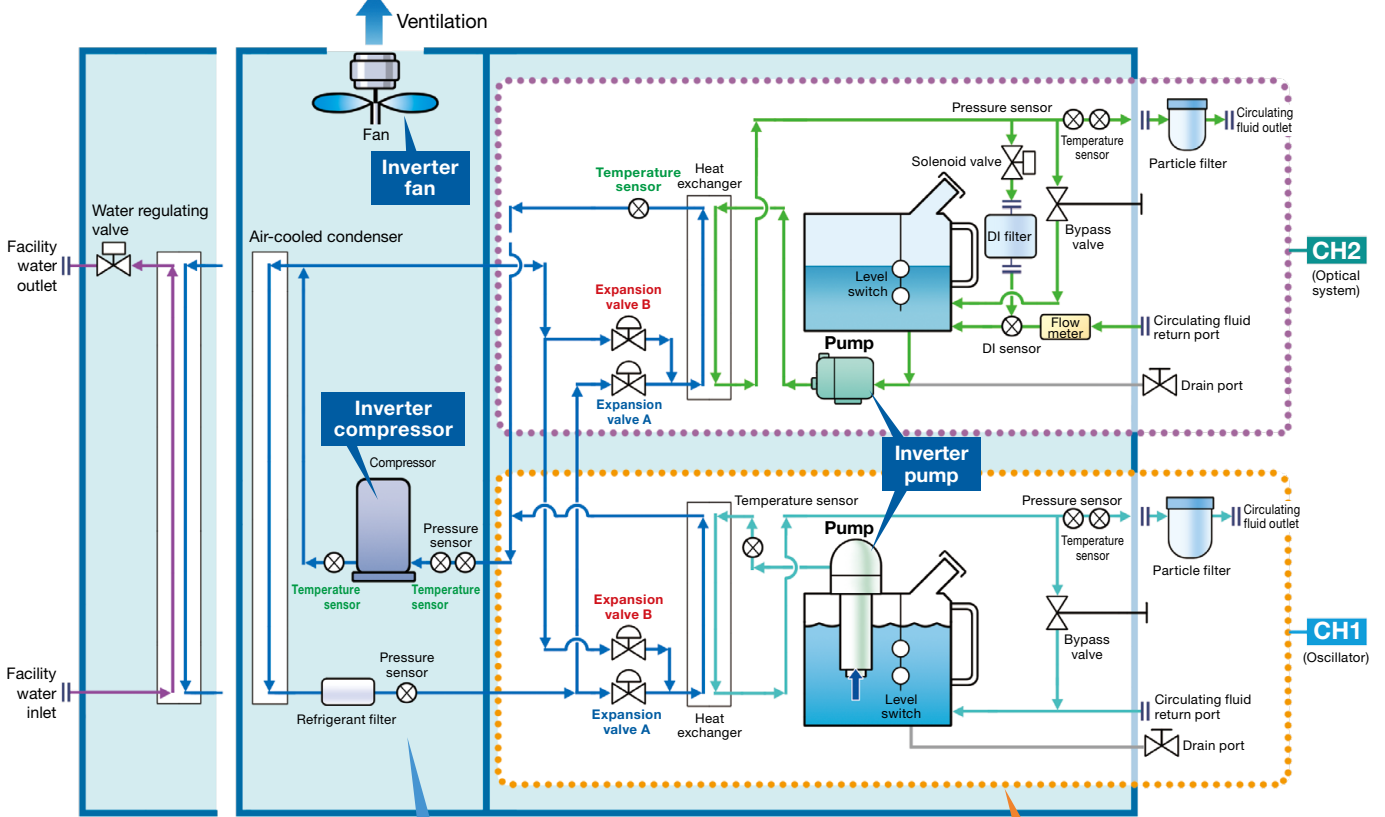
Ventilation

Fan

Inverter fan

Water regulating valve

Facility water outlet

Air-cooled condenser

Temperature sensor

Heat exchanger

Pressure sensor

Temperature sensor

Circulating fluid outlet

Particle filter

Solenoid valve

DI filter

Bypass valve

CH2 (Optical system)

Level switch

Expansion valve B

Expansion valve A

Pump

DI sensor

Flow meter

Circulating fluid return port

Drain port

Inverter compressor

Compressor

Pressure sensor

Temperature sensor

Temperature sensor

Inverter pump

Temperature sensor

Pump

Pressure sensor

Temperature sensor

Circulating fluid outlet

Particle filter

Bypass valve

CH1 (Oscillator)

Expansion valve B

Expansion valve A

Heat exchanger

Level switch

Circulating fluid return port

Drain port

Facility water inlet

Pressure sensor

Refrigerant filter